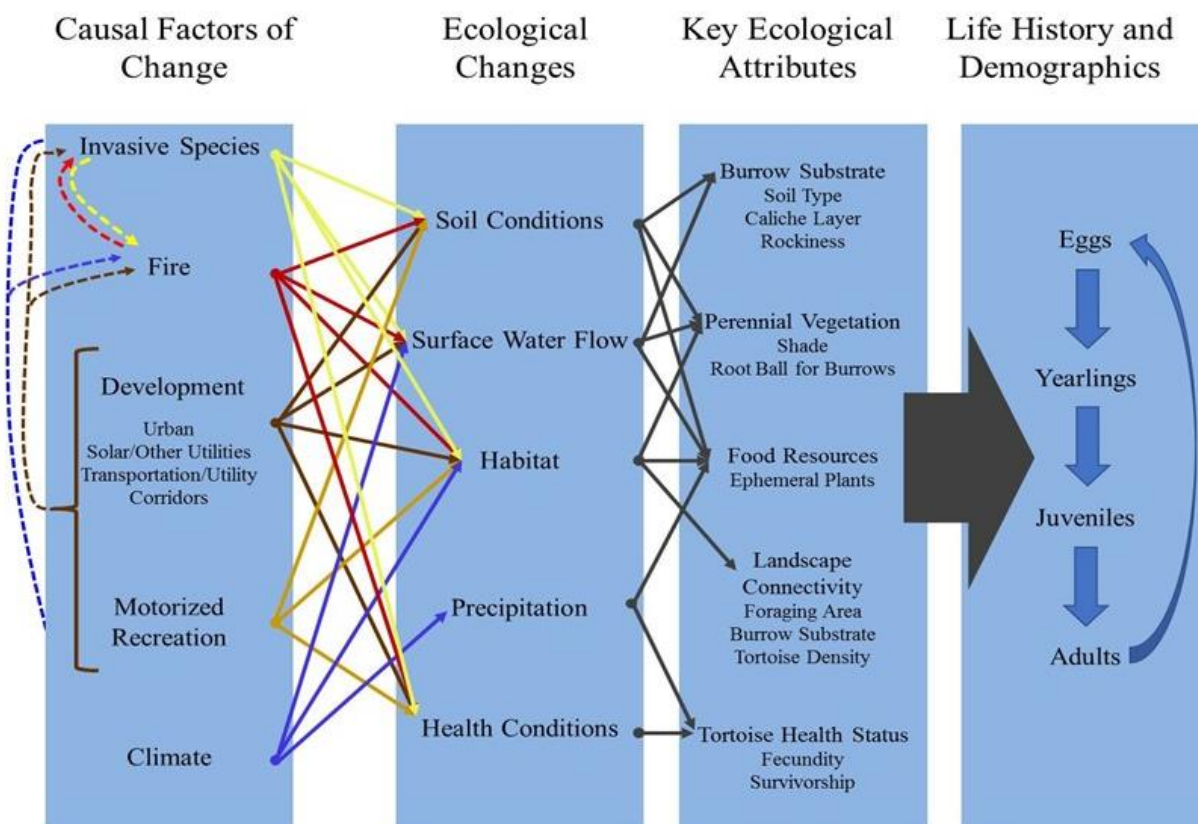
Causal Factors of Change

Invasive Species

Fire

Development

Urban
Solar/Other Utilities
Transportation/Utility Corridors

Motorized Recreation

Climate

Ecological Changes

Soil Conditions

Surface Water Flow

Habitat

Precipitation

Health Conditions

Key Ecological Attributes

Burrow Substrate
Soil Type
Caliche Layer
Rockiness

Perennial Vegetation
Shade
Root Ball for Burrows

Food Resources
Ephemeral Plants

Landscape Connectivity
Foraging Area
Burrow Substrate
Tortoise Density

Tortoise Health Status
Fecundity
Survivorship

Life History and Demographics

Eggs

Yearlings

Juveniles

Adults